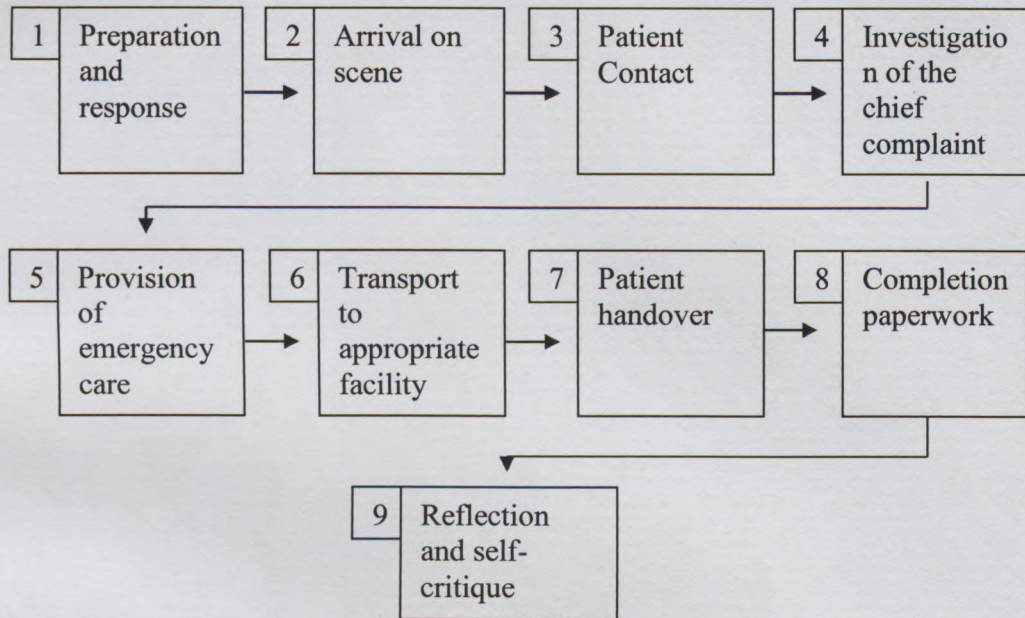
1 Preparation and response

2 Arrival on scene

3 Patient Contact

4 Investigation of the chief complaint

5 Provision of emergency care

6 Transport to appropriate facility

7 Patient handover

8 Completion paperwork

9 Reflection and self-critique